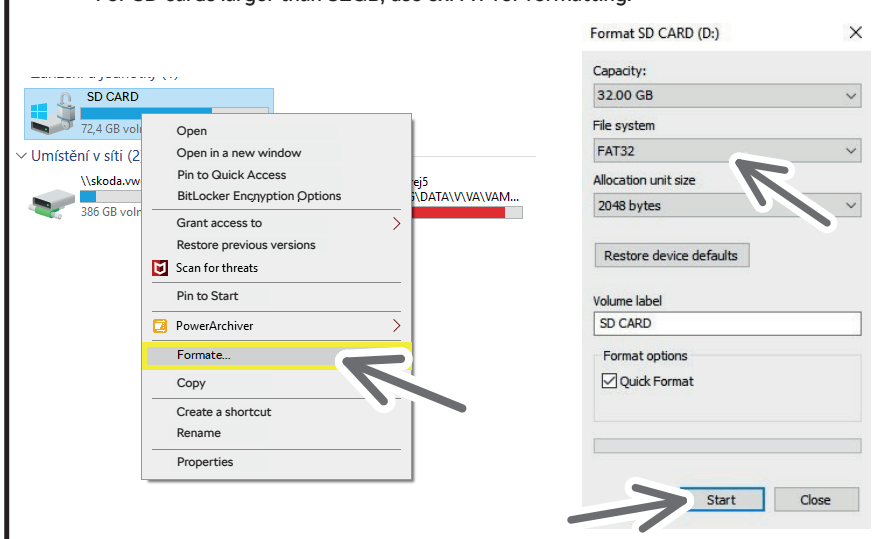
For SD cards larger than 32GB, use exFAT for formatting.

Zařízení a jednotky (4)

SD CARD
72,4 GB volr

Umístění v síti (2

\\skoda.vw
386 GB voln

rej5
\DATA\V\VA\VAM...

Open
Open in a new window
Pin to Quick Access
BitLocker Encryption Options
Grant access to
Restore previous versions
Scan for threats
Pin to Start
PowerArchiver
Formate...
Copy
Create a shortcut
Rename
Properties

Format SD CARD (D:)
Capacity:
32.00 GB
File system
FAT32
Allocation unit size
2048 bytes
Restore device defaults
Volume label
SD CARD
Format options
Quick Format
Start
Close